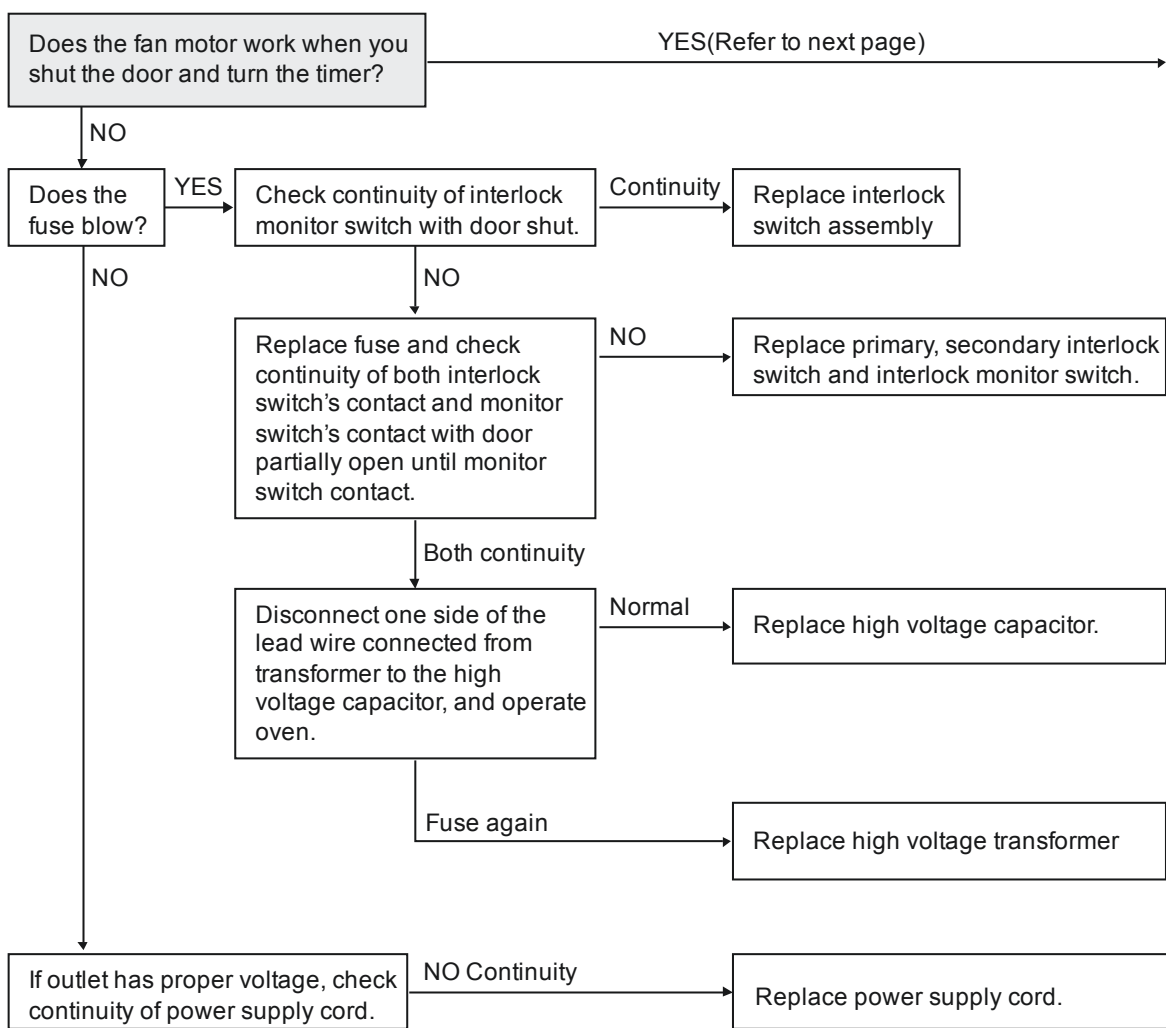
Does the fan motor work when you shut the door and turn the timer?

YES(Refer to next page)

NO

Does the fuse blow?

YES

Check continuity of interlock monitor switch with door shut.

Continuity

Replace interlock switch assembly

NO

NO

Replace fuse and check continuity of both interlock switch's contact and monitor switch's contact with door partially open until monitor switch contact.

NO

Replace primary, secondary interlock switch and interlock monitor switch.

Both continuity

Disconnect one side of the lead wire connected from transformer to the high voltage capacitor, and operate oven.

Normal

Replace high voltage capacitor.

Fuse again

Replace high voltage transformer

If outlet has proper voltage, check continuity of power supply cord.

NO Continuity

Replace power supply cord.